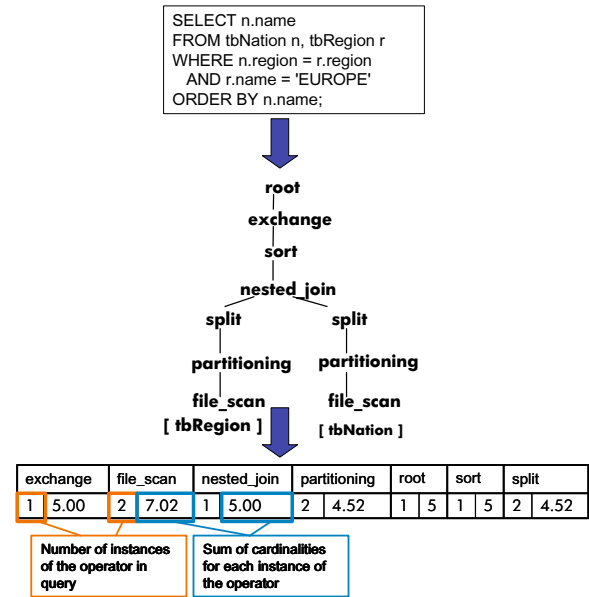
SELECT n.name
FROM tbNation n, tbRegion r
WHERE n.region = r.region
AND r.name = 'EUROPE'
ORDER BY n.name;

root
exchange
sort
nested_join
split
split
partitioning
partitioning
file_scan
[ tbRegion ]
file_scan
[ tbNation ]

| exchange | | file_scan | | nested_join | | partitioning | | root | | sort | | split | |
|---|---|---|---|---|---|---|---|---|---|---|---|---|---|
| 1 | 5.00 | 2 | 7.02 | 1 | 5.00 | 2 | 4.52 | 1 | 5 | 1 | 5 | 2 | 4.52 |

Number of instances of the operator in query

Sum of cardinalities for each instance of the operator